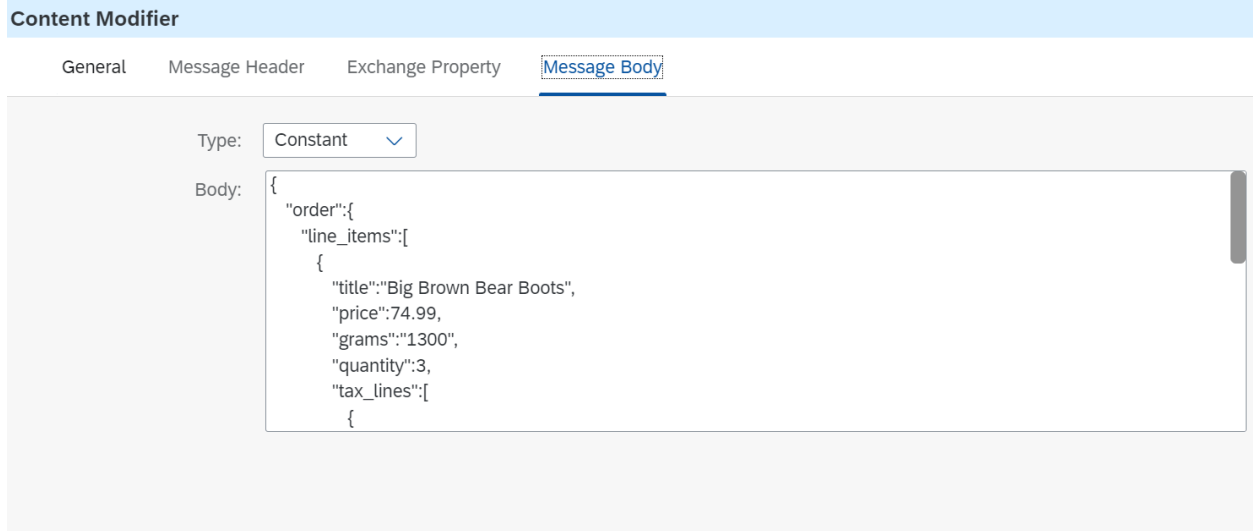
Content Modifier

General Message Header Exchange Property Message Body

Type: Constant

Body: {
"order":{
"line_items":[
{
"title":"Big Brown Bear Boots",
"price":74.99,
"grams":"1300",
"quantity":3,
"tax_lines":[
{